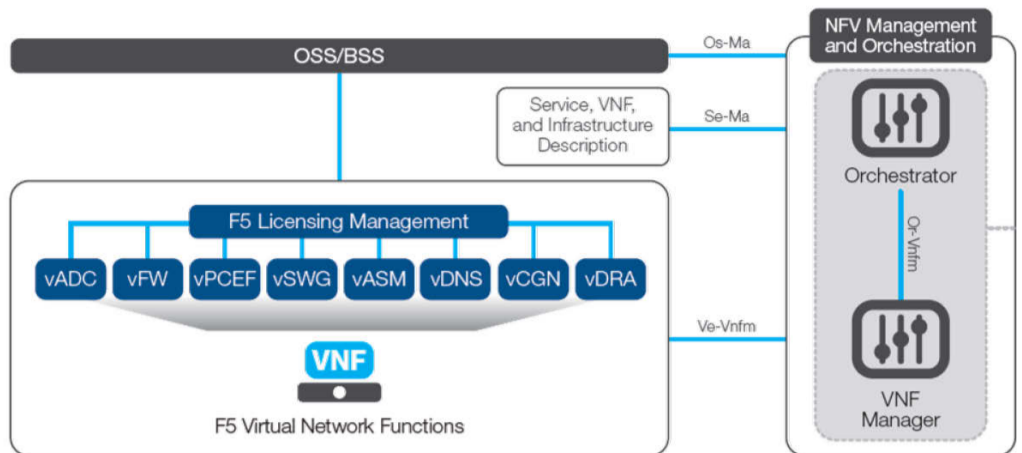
NFV Management and Orchestration

OSS/BSS

Os-Ma

Service, VNF, and Infrastructure Description

Se-Ma

Orchestrator

Or-Vnfm

F5 Licensing Management

vADC

vFW

vPCEF

vSWG

vASM

vDNS

vCGN

vDRA

Ve-Vnfm

VNF

F5 Virtual Network Functions

VNF Manager